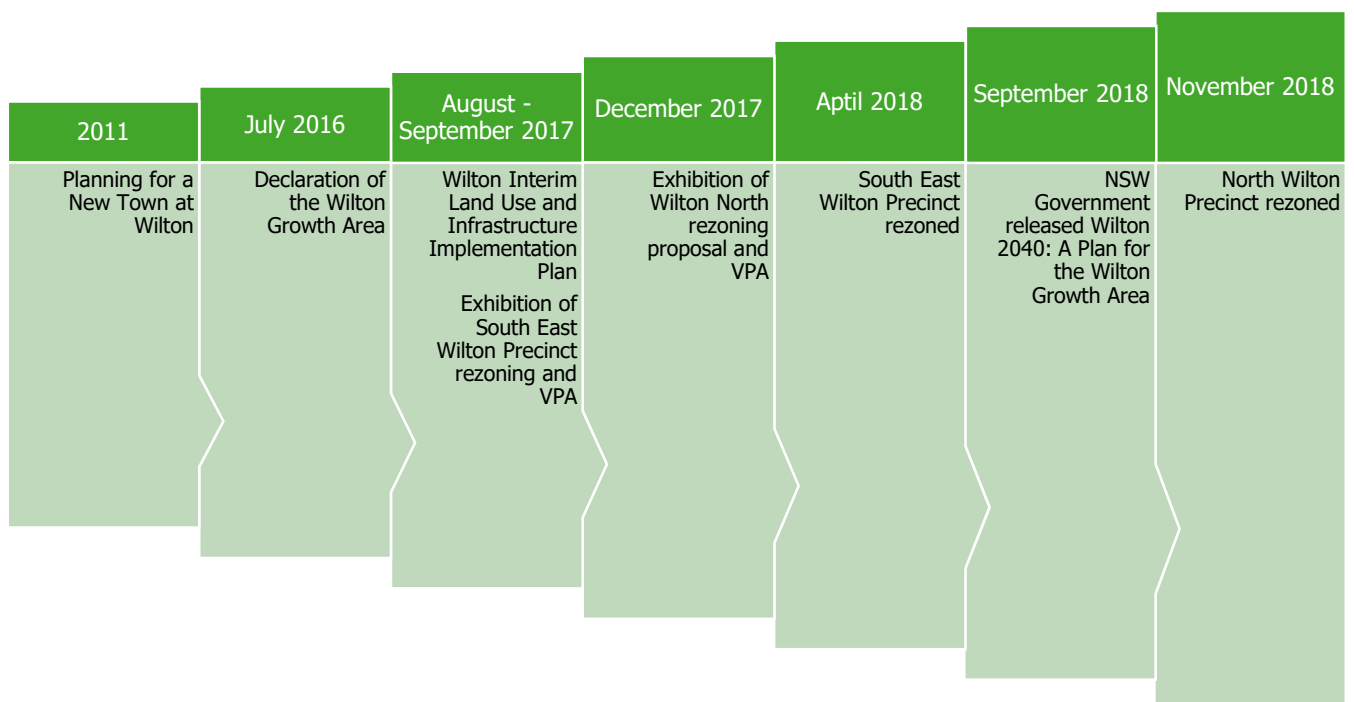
2011

Planning for a New Town at Wilton

July 2016

Declaration of the Wilton Growth Area

August - September 2017

Wilton Interim Land Use and Infrastructure Implementation Plan

Exhibition of South East Wilton Precinct rezoning and VPA

December 2017

Exhibition of Wilton North rezoning proposal and VPA

Aptil 2018

South East Wilton Precinct rezoned

September 2018

NSW Government released Wilton 2040: A Plan for the Wilton Growth Area

November 2018

North Wilton Precinct rezoned